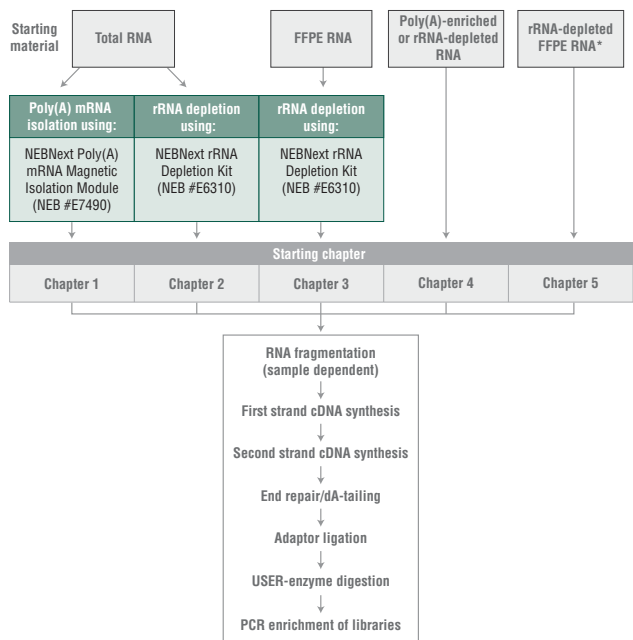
Starting material

Total RNA

FFPE RNA

Poly(A)-enriched or rRNA-depleted RNA

rRNA-depleted FFPE RNA*

Poly(A) mRNA isolation using:

NEBNext Poly(A) mRNA Magnetic Isolation Module (NEB #E7490)

rRNA depletion using:

NEBNext rRNA Depletion Kit (NEB #E6310)

rRNA depletion using:

NEBNext rRNA Depletion Kit (NEB #E6310)

Starting chapter

| Chapter 1 | Chapter 2 | Chapter 3 | Chapter 4 | Chapter 5 |
|---|---|---|---|---|

RNA fragmentation (sample dependent)

First strand cDNA synthesis

Second strand cDNA synthesis

End repair/dA-tailing

Adaptor ligation

USER-enzyme digestion

PCR enrichment of libraries